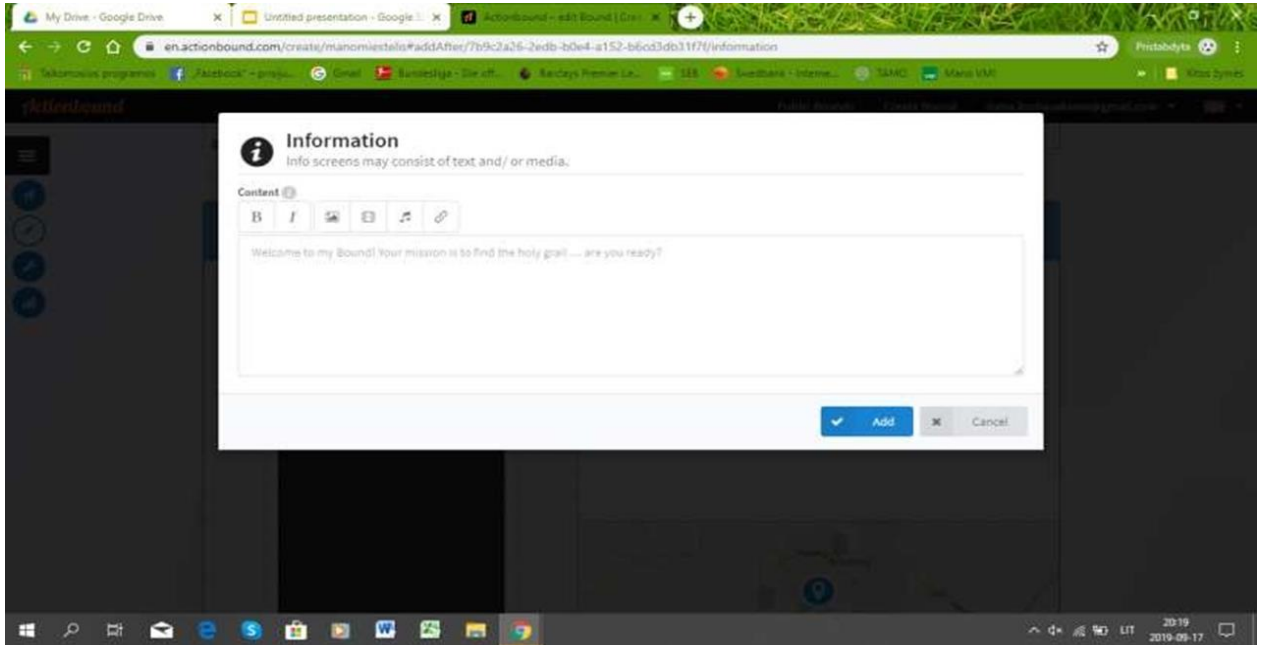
My Drive - Google Drive
Untitled presentation - Google S
Actionbound - edit Bound | Cre
en.actionbound.com/create/manomiestelis#addAfter/7b9c2a26-2edb-b0e4-a152-b6cd3db31f7f/information
Pristabdyta
Taikomosios programos
„Facebook" – prisju...
Gmail
Bundesliga - Die offi...
Barclays Premier Le...
SEB
Swedbank - Interne...
TAMO
Mano VMI
Kitos žymės
Actionbound
Public Bounds
Create Bound

Information
Info screens may consist of text and/ or media.
Content
B I
Welcome to my Bound! Your mission is to find the holy grail .... are you ready?
Add
Cancel

LIT
20:19
2019-09-17